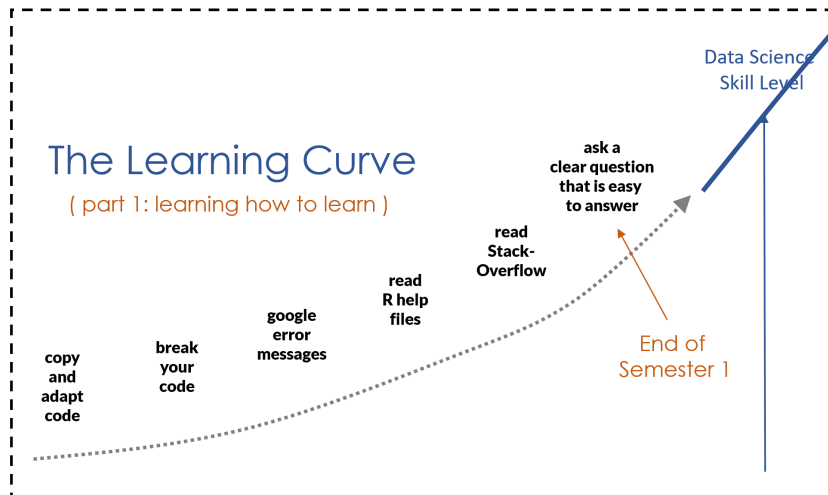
Data Science Skill Level

The Learning Curve

( part 1: learning how to learn )

ask a clear question that is easy to answer

read Stack-Overflow

read R help files

google error messages

break your code

copy and adapt code

End of Semester 1